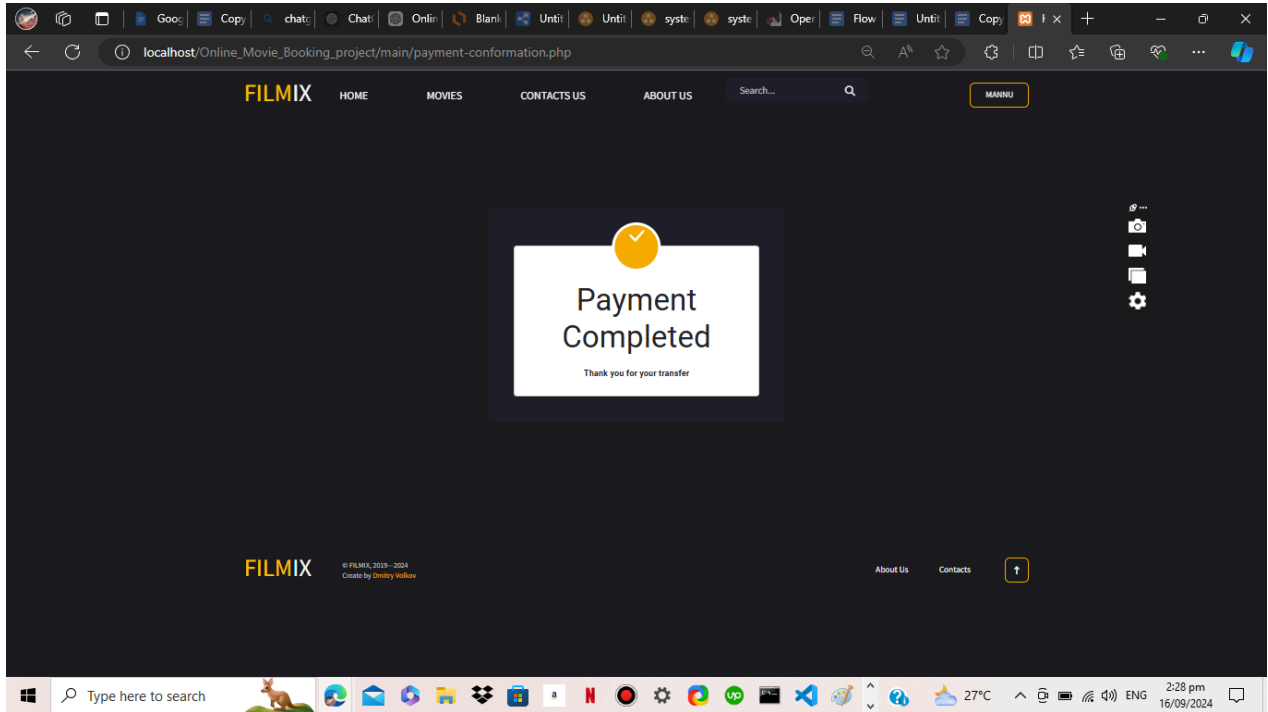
Goog | Copy | chatg | Chat | Onlin | Blank | Untit | Untit | syste | syste | Oper | Flow | Untit | Copy | F

localhost/Online_Movie_Booking_project/main/payment-conformation.php

FILMIX HOME MOVIES CONTACTS US ABOUT US Search... MANNU

Payment Completed

Thank you for your transfer

FILMIX © FILMIX, 2019—2024
Create by Dmitry Volkov

About Us Contacts

Type here to search

27°C ENG 2:28 pm 16/09/2024